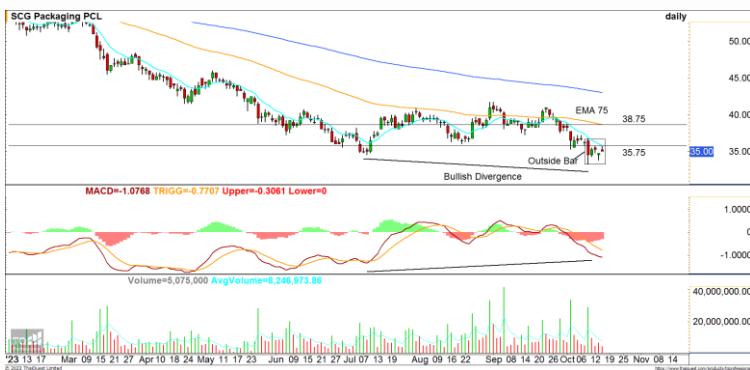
SCG Packaging PCL

daily

50.00

45.00

40.00

35.00

EMA 75

38.75

35.75

Outside Bar

Bullish Divergence

MACD=-1.0768 TRIGG=-0.7707 Upper=-0.3061 Lower=0

1.0000

0

-1.0000

Volume=5,075,000 AvgVolume=8,246,973.86

40,000,000.

20,000,000.

'23 13 17 Mar 09 15 21 27 Apr 10 18 24 May 11 17 23 Jun 09 15 21 27 Jul 07 13 19 Aug 09 16 22 Sep 08 14 20 26 Oct 06 12 19 25 Nov 08 14

© 2023 TheDuest Limited